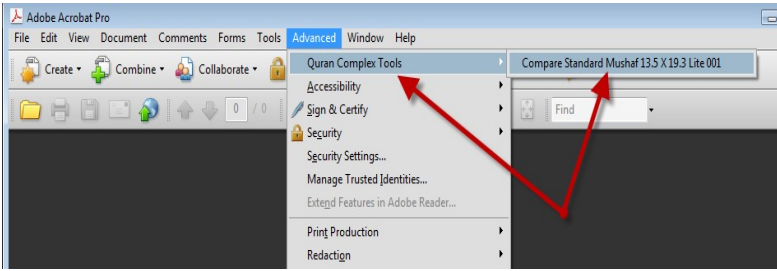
Adobe Acrobat Pro

File Edit View Document Comments Forms Tools Advanced Window Help

Create Combine Collaborate

0 / 0

Find

Quran Complex Tools
Accessibility
Sign & Certify
Security
Security Settings...
Manage Trusted Identities...
Extend Features in Adobe Reader...
Print Production
Redaction

Compare Standard Mushaf 13.5 X 19.3 Lite 001